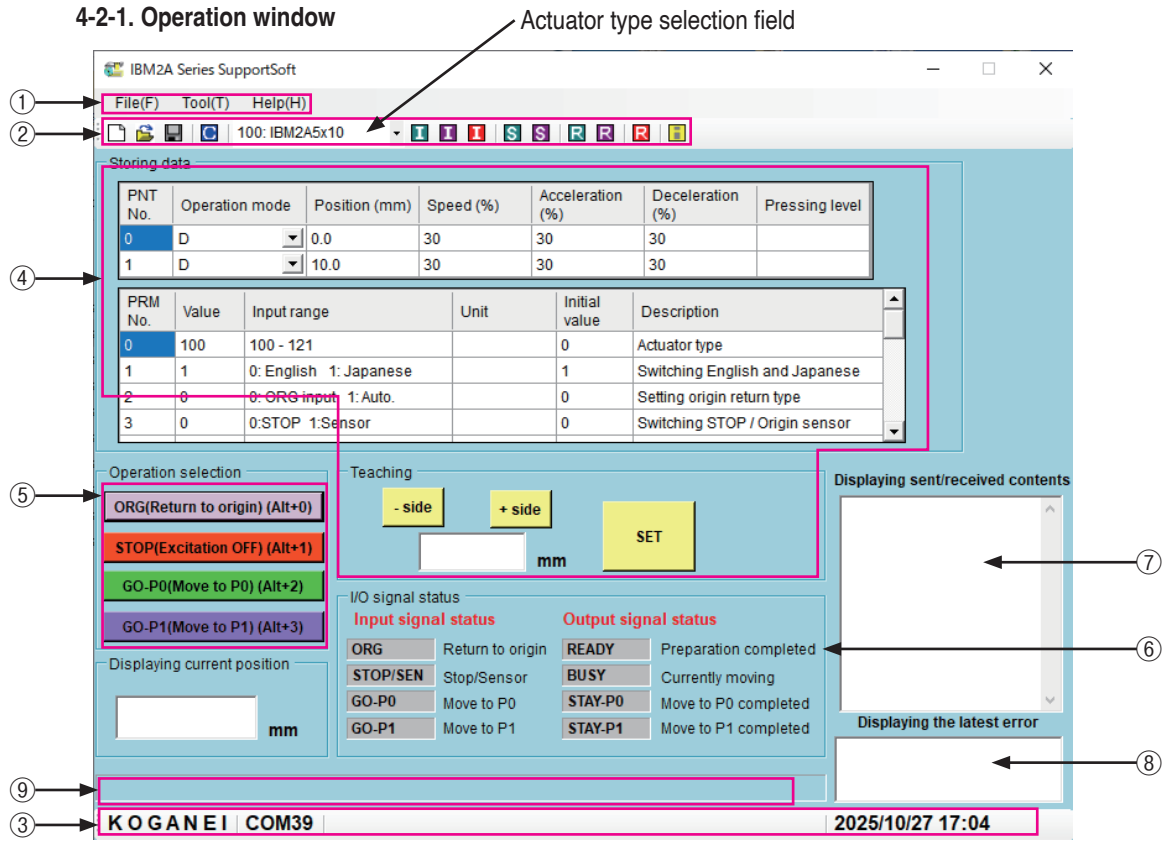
4-2-1. Operation window

Actuator type selection field

IBM2A Series SupportSoft

①
File(F) Tool(T) Help(H)

②
C 100: IBM2A5x10 I I I S S R R R

Storing data

④

| PNT No. | Operation mode | Position (mm) | Speed (%) | Acceleration (%) | Deceleration (%) | Pressing level |
|---|---|---|---|---|---|---|
| 0 | D | 0.0 | 30 | 30 | 30 | |
| 1 | D | 10.0 | 30 | 30 | 30 | |

| PRM No. | Value | Input range | Unit | Initial value | Description |
|---|---|---|---|---|---|
| 0 | 100 | 100 - 121 | | 0 | Actuator type |
| 1 | 1 | 0: English 1: Japanese | | 1 | Switching English and Japanese |
| 2 | 0 | 0: ORG input 1: Auto. | | 0 | Setting origin return type |
| 3 | 0 | 0:STOP 1:Sensor | | 0 | Switching STOP / Origin sensor |

Operation selection
⑤
ORG(Return to origin) (Alt+0)
STOP(Excitation OFF) (Alt+1)
GO-P0(Move to P0) (Alt+2)
GO-P1(Move to P1) (Alt+3)

Teaching
- side
+ side
SET
mm

Displaying sent/received contents
⑦

I/O signal status
Input signal status
ORG Return to origin
STOP/SEN Stop/Sensor
GO-P0 Move to P0
GO-P1 Move to P1

Output signal status
READY Preparation completed
BUSY Currently moving
STAY-P0 Move to P0 completed
STAY-P1 Move to P1 completed

⑥

Displaying current position
mm

Displaying the latest error
⑧

⑨

③
K O G A N E I COM39 2025/10/27 17:04